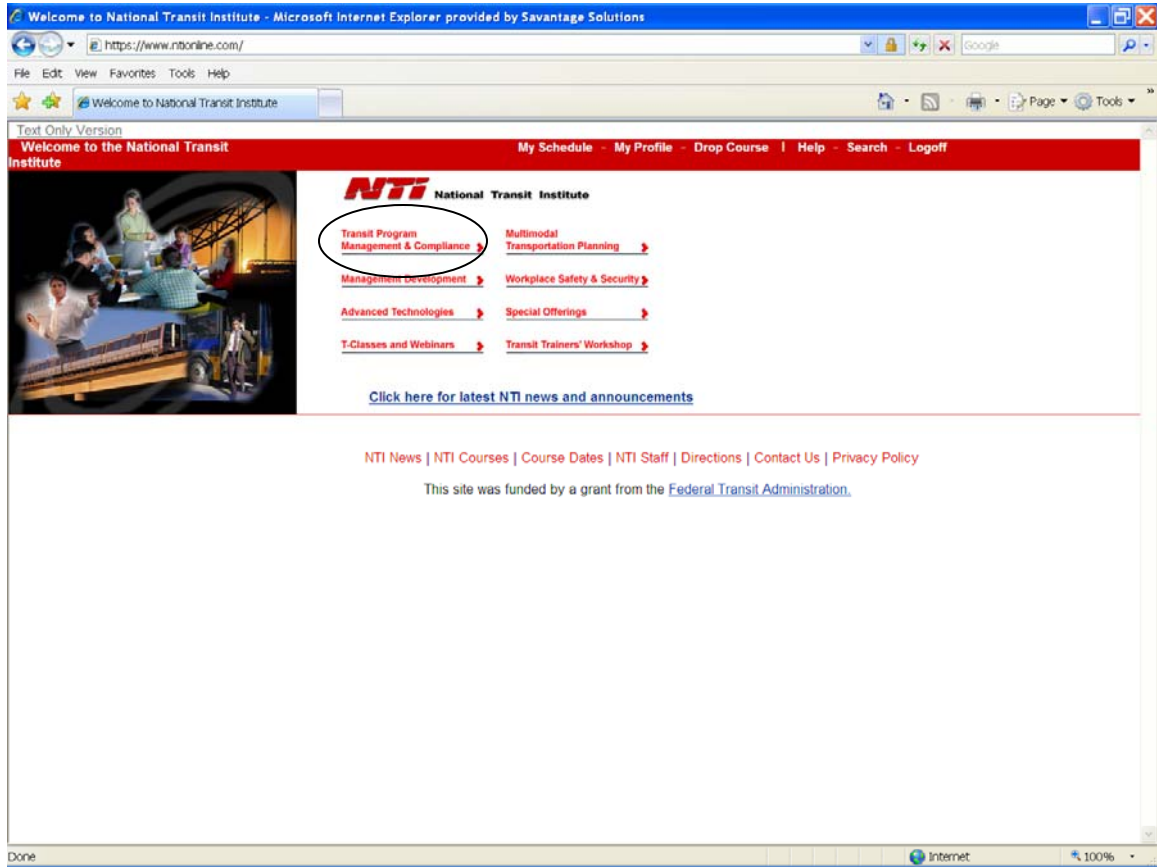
Welcome to National Transit Institute - Microsoft Internet Explorer provided by Savantage Solutions

https://www.ntionline.com/

Google

File Edit View Favorites Tools Help

Welcome to National Transit Institute

Page Tools

Text Only Version

Welcome to the National Transit Institute

My Schedule - My Profile - Drop Course | Help - Search - Logoff

NTI National Transit Institute

Transit Program Management & Compliance

Multimodal Transportation Planning

Management Development

Workplace Safety & Security

Advanced Technologies

Special Offerings

T-Classes and Webinars

Transit Trainers' Workshop

Click here for latest NTI news and announcements

NTI News | NTI Courses | Course Dates | NTI Staff | Directions | Contact Us | Privacy Policy

This site was funded by a grant from the Federal Transit Administration.

Done

Internet

100%